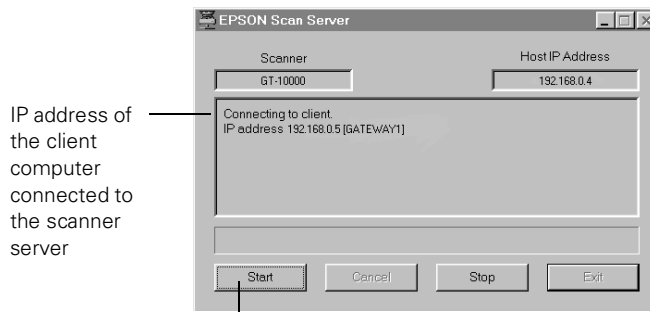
IP address of the client computer connected to the scanner server

EPSON Scan Server

Scanner

GT-10000

Host IP Address

192.168.0.4

Connecting to client.
IP address 192.168.0.5 [GATEWAY1]

Start

Cancel

Stop

Exit